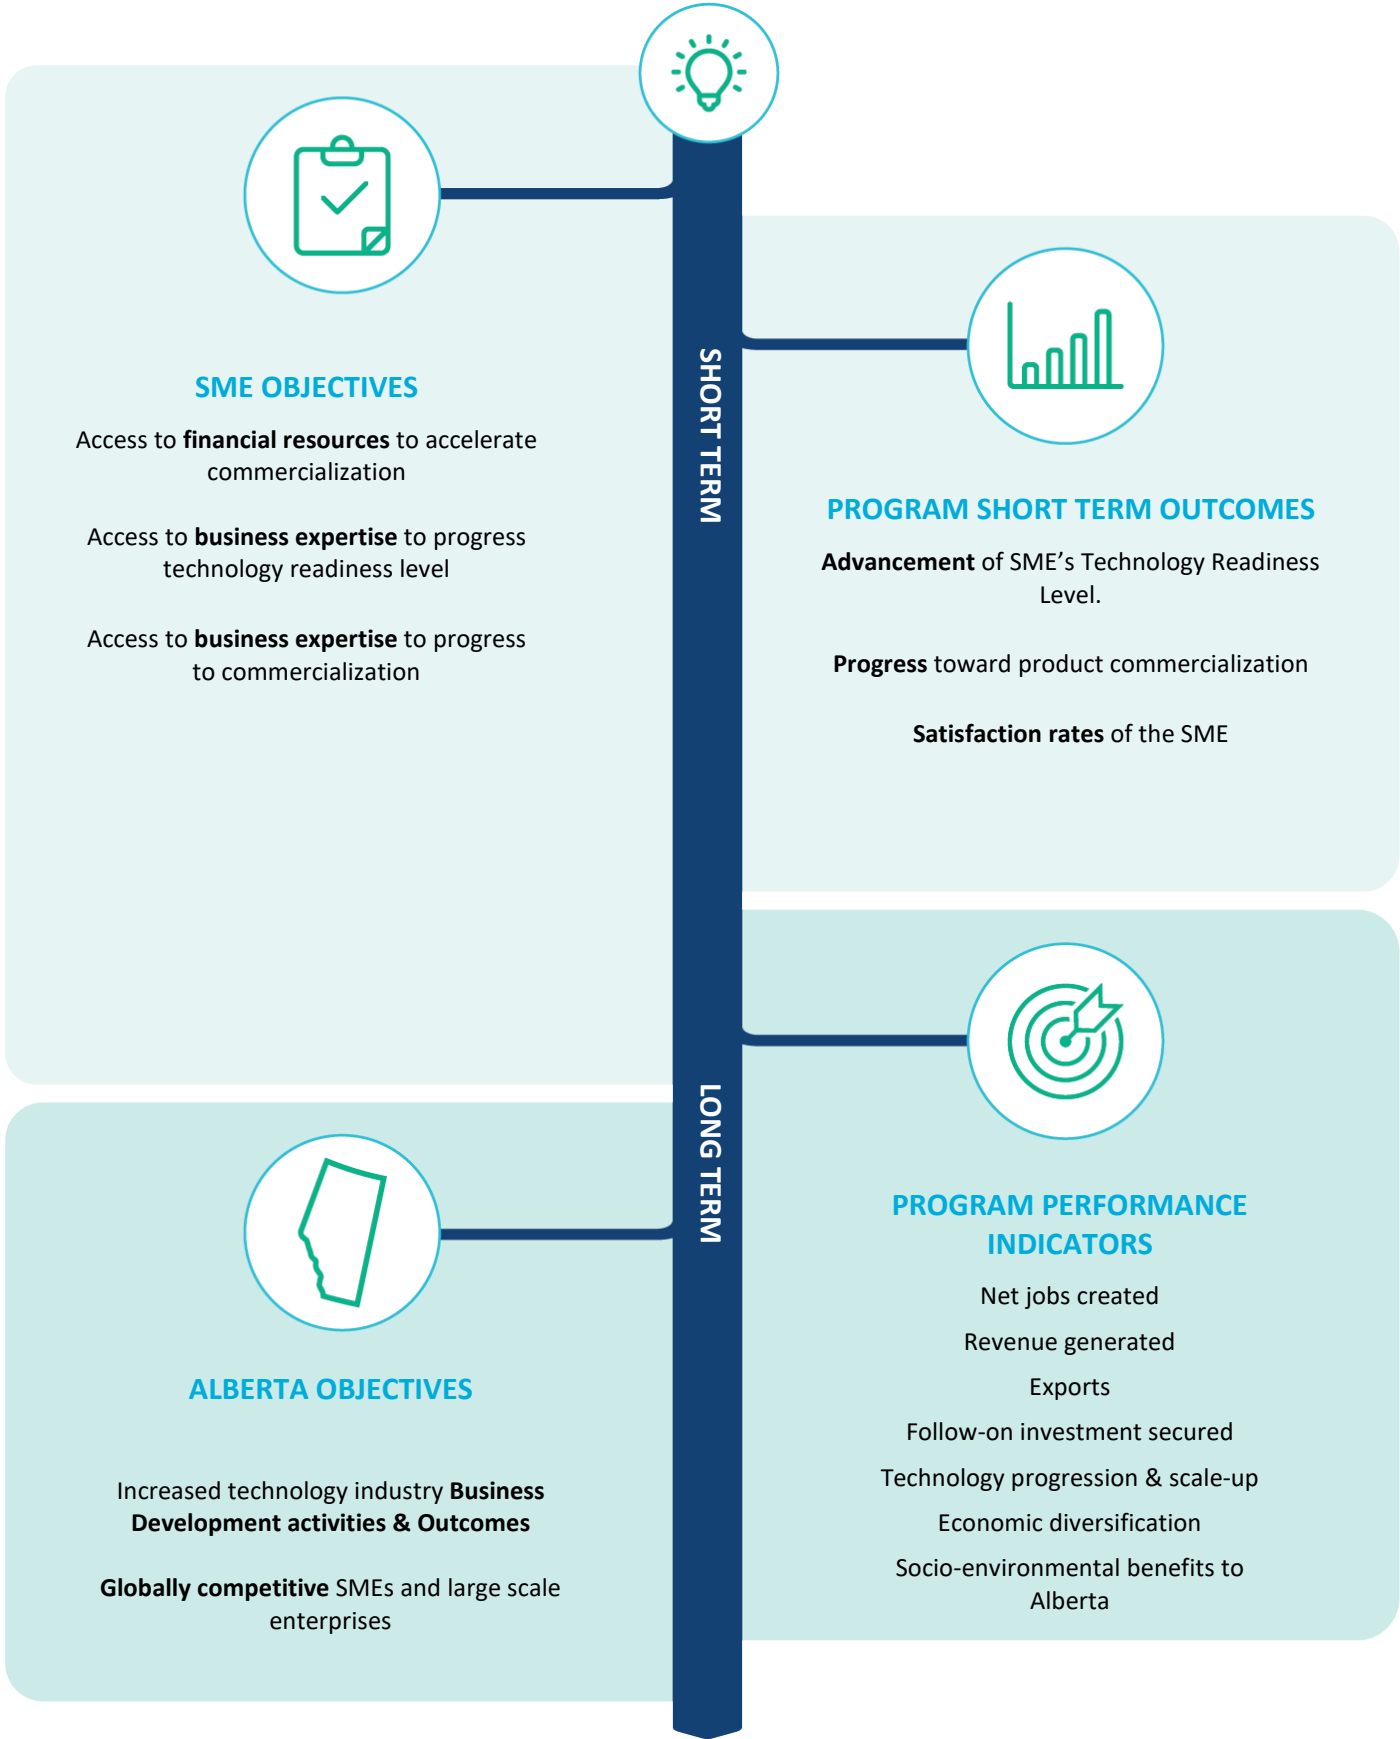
SHORT TERM

SME OBJECTIVES

Access to **financial resources** to accelerate commercialization

Access to **business expertise** to progress technology readiness level

Access to **business expertise** to progress to commercialization

PROGRAM SHORT TERM OUTCOMES

**Advancement** of SME's Technology Readiness Level.

**Progress** toward product commercialization

**Satisfaction rates** of the SME

LONG TERM

PROGRAM PERFORMANCE INDICATORS

Net jobs created

Revenue generated

Exports

Follow-on investment secured

Technology progression & scale-up

Economic diversification

Socio-environmental benefits to Alberta

ALBERTA OBJECTIVES

Increased technology industry **Business Development activities & Outcomes**

**Globally competitive** SMEs and large scale enterprises